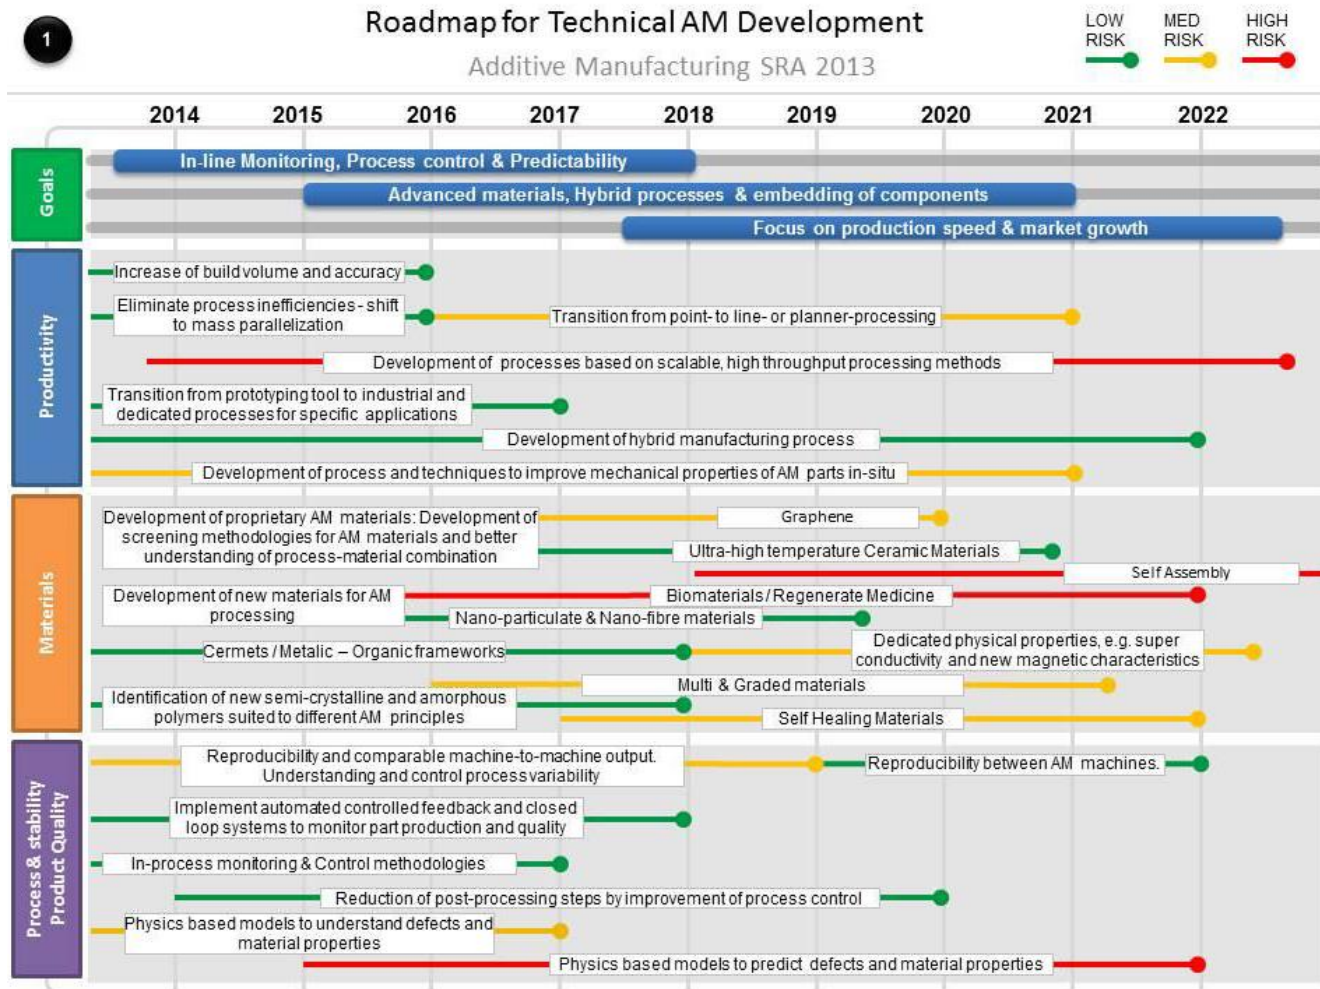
1

Roadmap for Technical AM Development

Additive Manufacturing SRA 2013

LOW RISK

MED RISK

HIGH RISK

2014 2015 2016 2017 2018 2019 2020 2021 2022

Goals

In-line Monitoring, Process control & Predictability

Advanced materials, Hybrid processes & embedding of components

Focus on production speed & market growth

Productivity

Increase of build volume and accuracy

Eliminate process inefficiencies - shift to mass parallelization

Transition from point- to line- or planner-processing

Development of processes based on scalable, high throughput processing methods

Transition from prototyping tool to industrial and dedicated processes for specific applications

Development of hybrid manufacturing process

Development of process and techniques to improve mechanical properties of AM parts in-situ

Materials

Development of proprietary AM materials: Development of screening methodologies for AM materials and better understanding of process-material combination

Graphene

Ultra-high temperature Ceramic Materials

Self Assembly

Development of new materials for AM processing

Biomaterials / Regenerate Medicine

Nano-particulate & Nano-fibre materials

Cermets / Metalic – Organic frameworks

Dedicated physical properties, e.g. super conductivity and new magnetic characteristics

Multi & Graded materials

Identification of new semi-crystalline and amorphous polymers suited to different AM principles

Self Healing Materials

Process & stability Product Quality

Reproducibility and comparable machine-to-machine output. Understanding and control process variability

Reproducibility between AM machines.

Implement automated controlled feedback and closed loop systems to monitor part production and quality

In-process monitoring & Control methodologies

Reduction of post-processing steps by improvement of process control

Physics based models to understand defects and material properties

Physics based models to predict defects and material properties